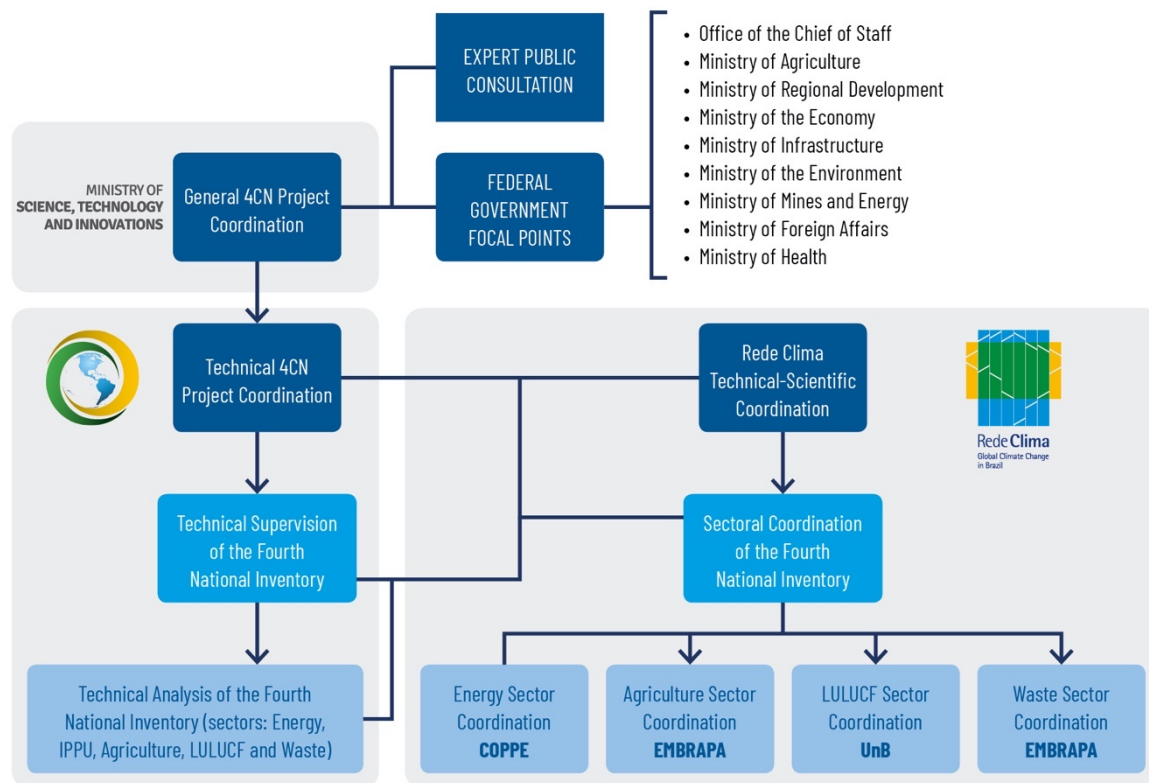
EXPERT PUBLIC CONSULTATION

- Office of the Chief of Staff
- Ministry of Agriculture
- Ministry of Regional Development
- Ministry of the Economy
- Ministry of Infrastructure
- Ministry of the Environment
- Ministry of Mines and Energy
- Ministry of Foreign Affairs
- Ministry of Health

MINISTRY OF SCIENCE, TECHNOLOGY AND INNOVATIONS

General 4CN Project Coordination

FEDERAL GOVERNMENT FOCAL POINTS

Technical 4CN Project Coordination

Rede Clima Technical-Scientific Coordination

Rede Clima
Global Climate Change in Brazil

Technical Supervision of the Fourth National Inventory

Sectoral Coordination of the Fourth National Inventory

Technical Analysis of the Fourth National Inventory (sectors: Energy, IPPU, Agriculture, LULUCF and Waste)

Energy Sector Coordination COPPE

Agriculture Sector Coordination EMBRAPA

LULUCF Sector Coordination UnB

Waste Sector Coordination EMBRAPA